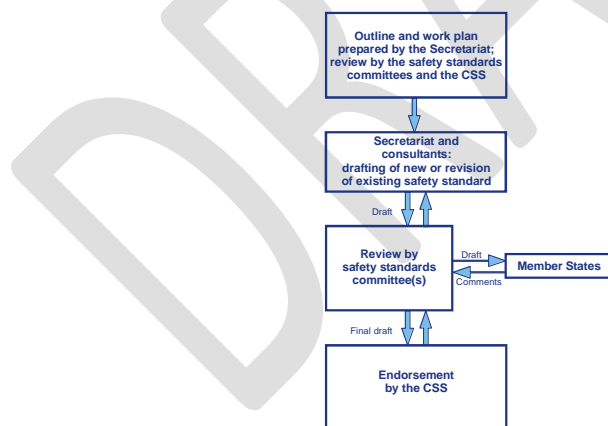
DRAFT

Outline and work plan prepared by the Secretariat; review by the safety standards committees and the CSS

Secretariat and consultants: drafting of new or revision of existing safety standard

Draft

Review by safety standards committee(s)

Draft

Comments

Member States

Final draft

Endorsement by the CSS